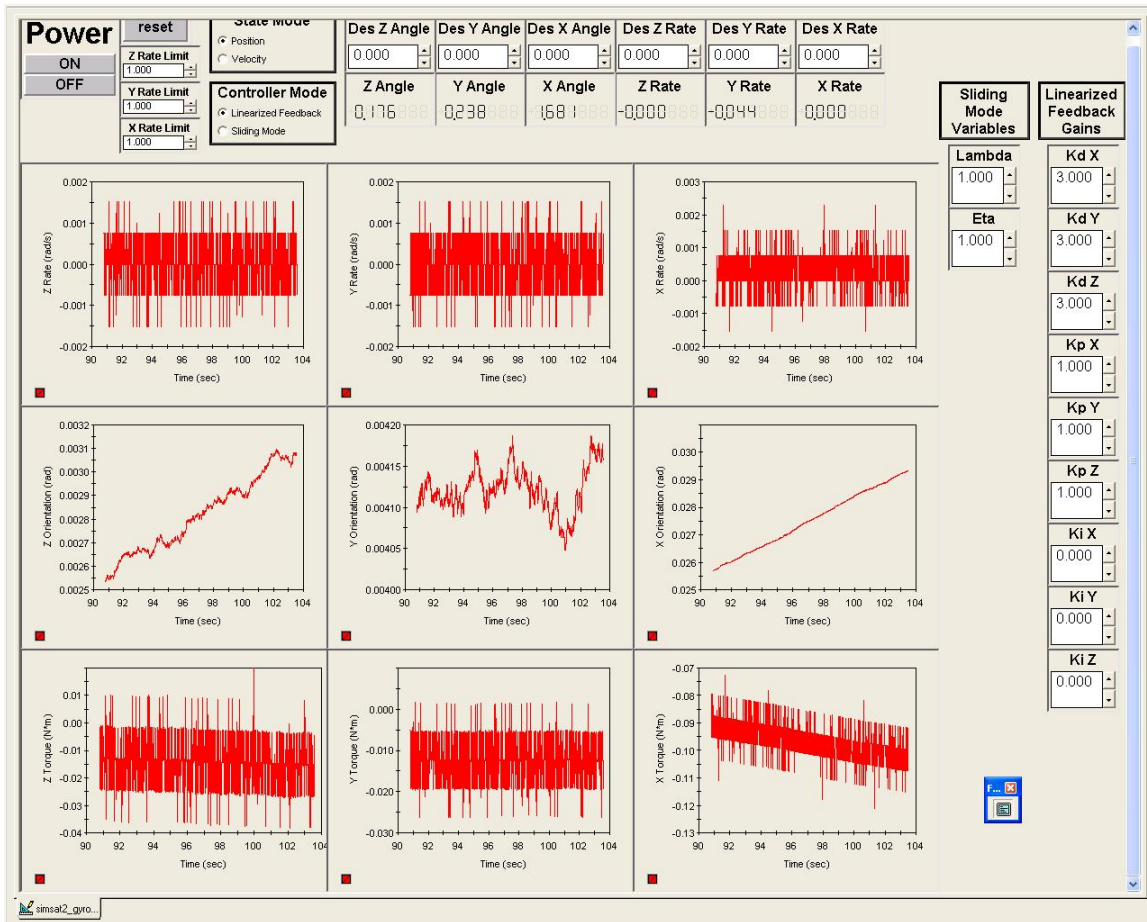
Power
ON
OFF
reset
Z Rate Limit
1.000
Y Rate Limit
1.000
X Rate Limit
1.000
State Mode
Position
Velocity
Controller Mode
Linearized Feedback
Sliding Mode

| Des Z Angle | Des Y Angle | Des X Angle | Des Z Rate | Des Y Rate | Des X Rate |
|---|---|---|---|---|---|
| 0.000 | 0.000 | 0.000 | 0.000 | 0.000 | 0.000 |
| Z Angle | Y Angle | X Angle | Z Rate | Y Rate | X Rate |
| 0.176 | 0.238 | 1.681 | -0.000 | -0.044 | 0.000 |

Sliding Mode Variables
Lambda
1.000
Eta
1.000

Linearized Feedback Gains
Kd X
3.000
Kd Y
3.000
Kd Z
3.000
Kp X
1.000
Kp Y
1.000
Kp Z
1.000
Ki X
0.000
Ki Y
0.000
Ki Z
0.000

Z Rate (rad/s)
0.002 0.001 0.000 -0.001 -0.002
90 92 94 96 98 100 102 104
Time (sec)

Y Rate (rad/s)
0.002 0.001 0.000 -0.001 -0.002
90 92 94 96 98 100 102 104
Time (sec)

X Rate (rad/s)
0.003 0.002 0.001 0.000 -0.001 -0.002
90 92 94 96 98 100 102 104
Time (sec)

Z Orientation (rad)
0.0032 0.0031 0.0030 0.0029 0.0028 0.0027 0.0026 0.0025
90 92 94 96 98 100 102 104
Time (sec)

Y Orientation (rad)
0.00420 0.00415 0.00410 0.00405 0.00400
90 92 94 96 98 100 102 104
Time (sec)

X Orientation (rad)
0.030 0.029 0.028 0.027 0.026 0.025
90 92 94 96 98 100 102 104
Time (sec)

Z Torque (N*m)
0.01 0.00 -0.01 -0.02 -0.03 -0.04
90 92 94 96 98 100 102 104
Time (sec)

Y Torque (N*m)
0.000 -0.010 -0.020 -0.030
90 92 94 96 98 100 102 104
Time (sec)

X Torque (N*m)
-0.07 -0.08 -0.09 -0.10 -0.11 -0.12 -0.13
90 92 94 96 98 100 102 104
Time (sec)

F...
simsat2_gyro...